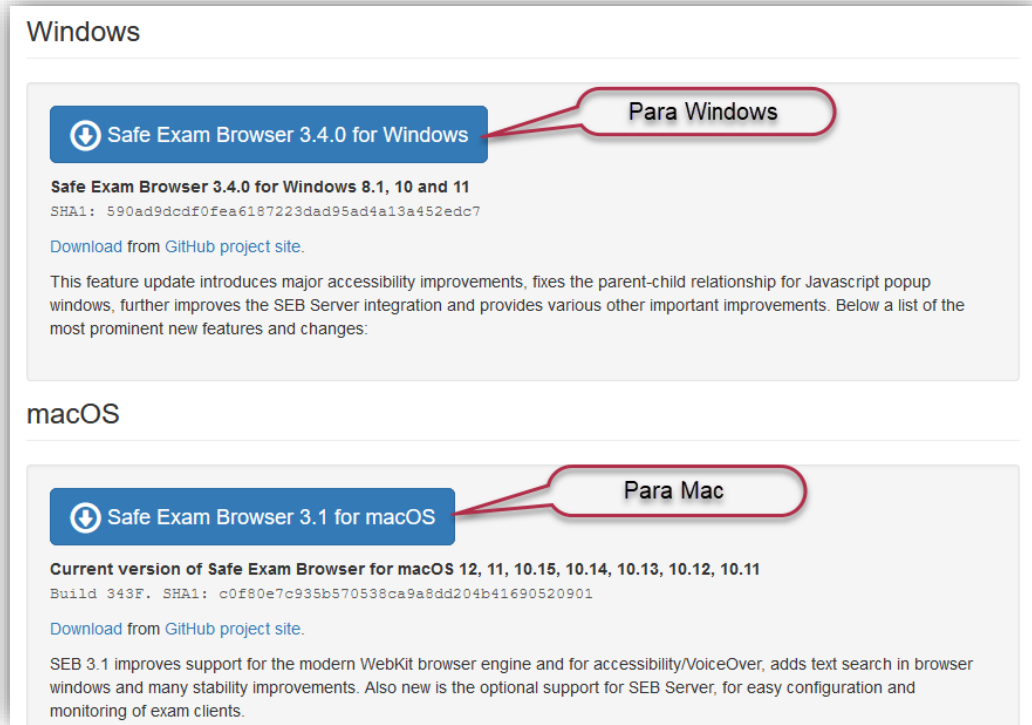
Windows

Safe Exam Browser 3.4.0 for Windows

Para Windows

Safe Exam Browser 3.4.0 for Windows 8.1, 10 and 11
SHA1: 590ad9dcdf0fea6187223dad95ad4a13a452edc7

Download from GitHub project site.

This feature update introduces major accessibility improvements, fixes the parent-child relationship for Javascript popup windows, further improves the SEB Server integration and provides various other important improvements. Below a list of the most prominent new features and changes:

macOS

Safe Exam Browser 3.1 for macOS

Para Mac

Current version of Safe Exam Browser for macOS 12, 11, 10.15, 10.14, 10.13, 10.12, 10.11
Build 343F. SHA1: c0f80e7c935b570538ca9a8dd204b41690520901

Download from GitHub project site.

SEB 3.1 improves support for the modern WebKit browser engine and for accessibility/VoiceOver, adds text search in browser windows and many stability improvements. Also new is the optional support for SEB Server, for easy configuration and monitoring of exam clients.